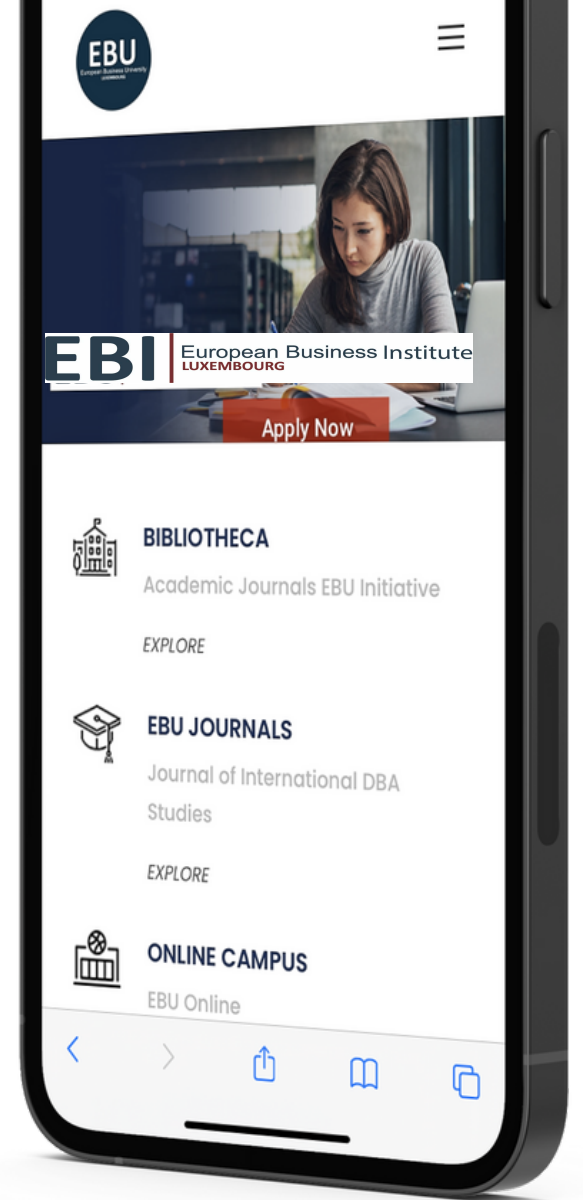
EBU
European Business University
LUXEMBOURG

EBI European Business Institute
LUXEMBOURG

Apply Now

BIBLIOTHECA
Academic Journals EBU Initiative
EXPLORE

EBU JOURNALS
Journal of International DBA Studies
EXPLORE

ONLINE CAMPUS
EBU Online